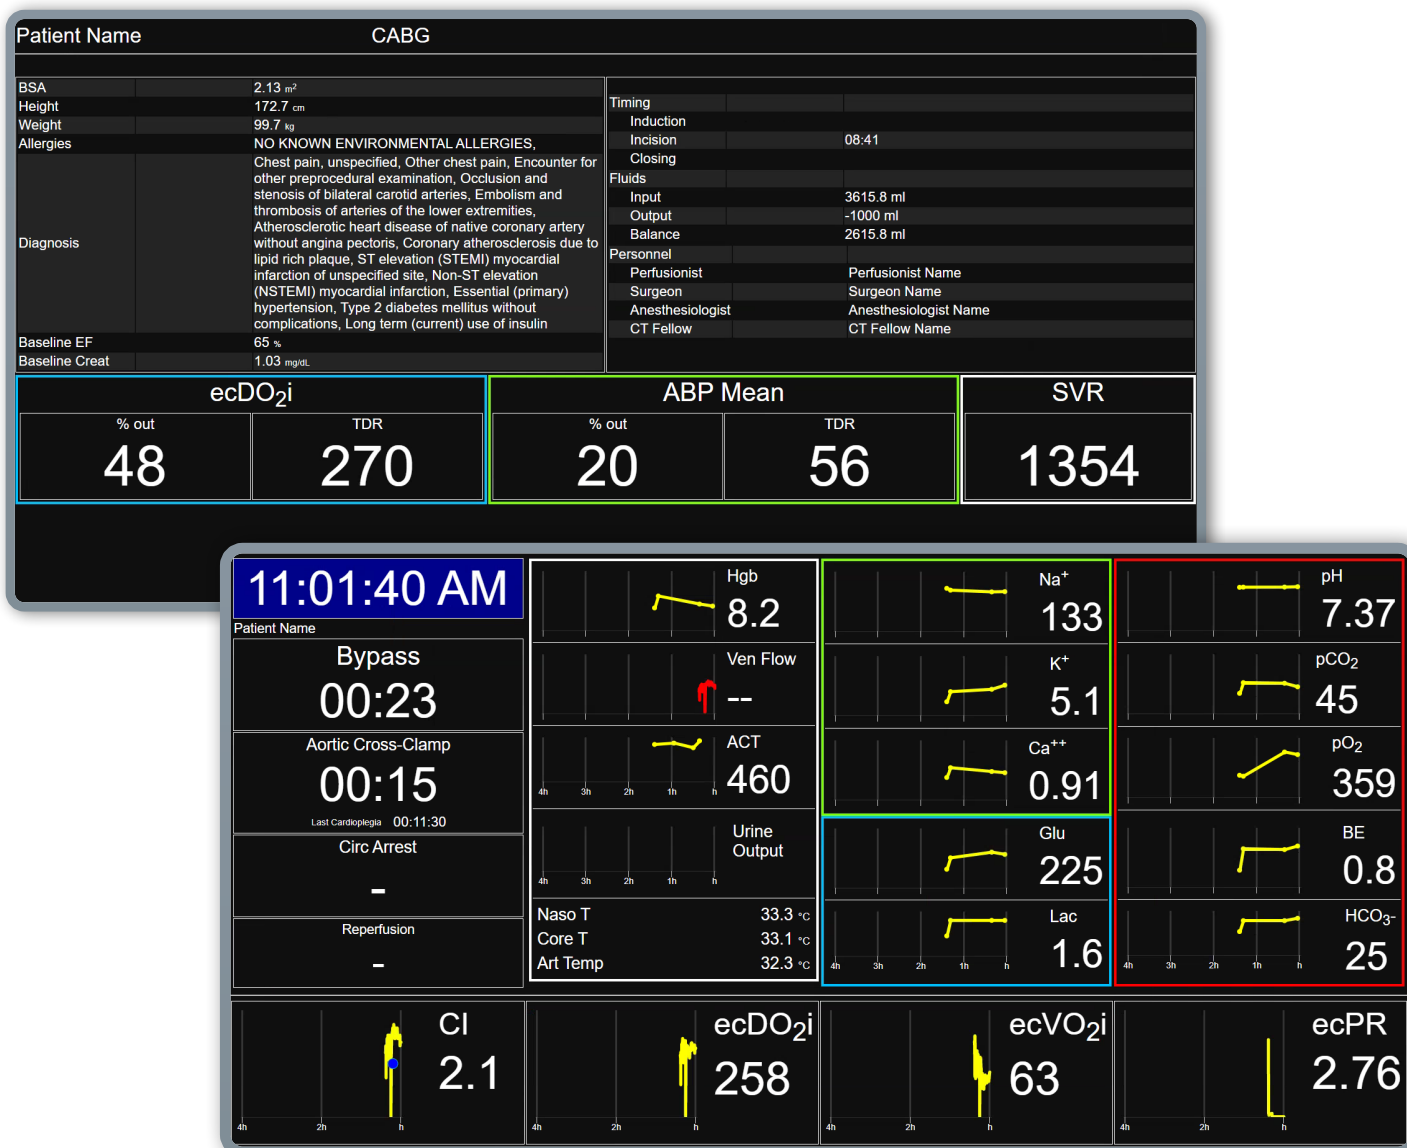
Patient Name CABG

| | |
|---|---|
| BSA | 2.13 m² |
| Height | 172.7 cm |
| Weight | 99.7 kg |
| Allergies | NO KNOWN ENVIRONMENTAL ALLERGIES, |
| Diagnosis | Chest pain, unspecified, Other chest pain, Encounter for other preprocedural examination, Occlusion and stenosis of bilateral carotid arteries, Embolism and thrombosis of arteries of the lower extremities, Atherosclerotic heart disease of native coronary artery without angina pectoris, Coronary atherosclerosis due to lipid rich plaque, ST elevation (STEMI) myocardial infarction of unspecified site, Non-ST elevation (NSTEMI) myocardial infarction, Essential (primary) hypertension, Type 2 diabetes mellitus without complications, Long term (current) use of insulin |
| Baseline EF | 65 % |
| Baseline Creat | 1.03 mg/dL |

| | |
|---|---|
| Timing | |
| Induction | |
| Incision | 08:41 |
| Closing | |
| Fluids | |
| Input | 3615.8 ml |
| Output | -1000 ml |
| Balance | 2615.8 ml |
| Personnel | |
| Perfusionist | Perfusionist Name |
| Surgeon | Surgeon Name |
| Anesthesiologist | Anesthesiologist Name |
| CT Fellow | CT Fellow Name |

ecDO$_2$i
% out 48
TDR 270

ABP Mean
% out 20
TDR 56

SVR
1354

11:01:40 AM
Patient Name
Bypass
00:23
Aortic Cross-Clamp
00:15
Last Cardioplegia 00:11:30
Circ Arrest
-
Reperfusion
-

Hgb
8.2
Ven Flow
--
ACT
460
4h 3h 2h 1h h
Urine Output
4h 3h 2h 1h h
Naso T 33.3 °C
Core T 33.1 °C
Art Temp 32.3 °C

Na$^+$
133
K$^+$
5.1
Ca$^{++}$
0.91
Glu
225
Lac
1.6
4h 3h 2h 1h h

pH
7.37
pCO$_2$
45
pO$_2$
359
BE
0.8
HCO$_3$-
25
4h 3h 2h 1h h

CI
2.1
4h 2h h
ecDO$_2$i
258
4h 2h h
ecVO$_2$i
63
4h 2h h
ecPR
2.76
4h 2h h